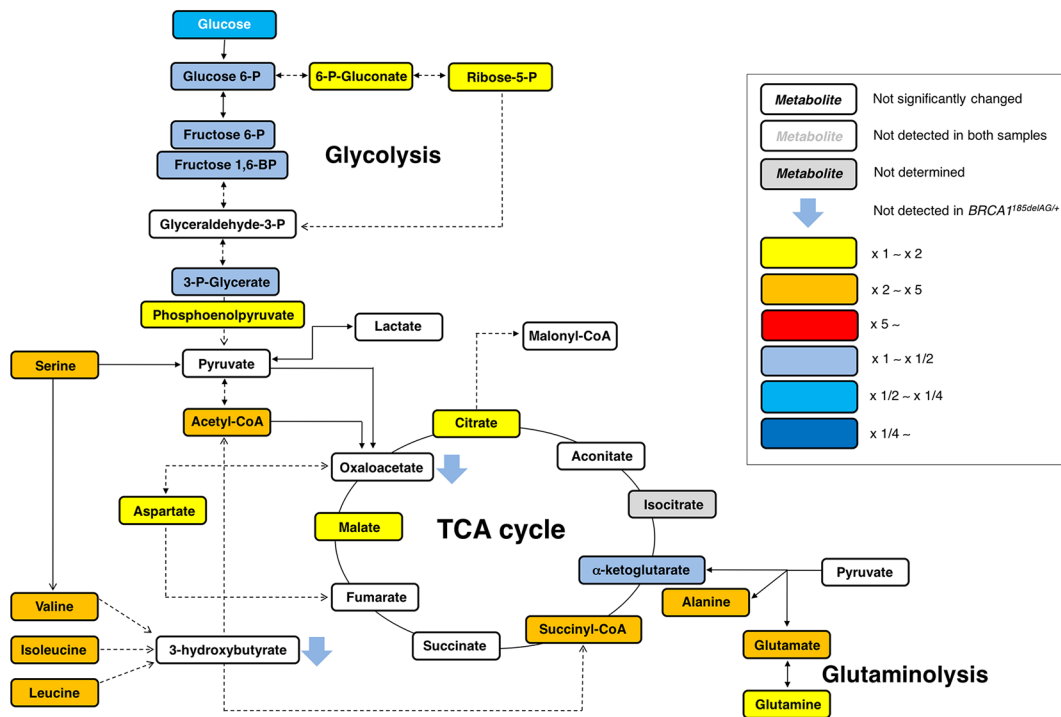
Glucose

Glucose 6-P

6-P-Gluconate

Ribose-5-P

Fructose 6-P

Fructose 1,6-BP

Glycolysis

Glyceraldehyde-3-P

3-P-Glycerate

Phosphoenolpyruvate

Lactate

Malonyl-CoA

Serine

Pyruvate

Acetyl-CoA

Citrate

Oxaloacetate

Aconitate

Aspartate

Isocitrate

Malate

TCA cycle

$\alpha$-ketoglutarate

Pyruvate

Alanine

Valine

Fumarate

Glutamate

Isoleucine

3-hydroxybutyrate

Succinate

Succinyl-CoA

Glutaminolysis

Leucine

Glutamine

| | |
|---|---|
| Metabolite | Not significantly changed |
| Metabolite | Not detected in both samples |
| Metabolite | Not determined |
| | Not detected in $BRCA1^{185delAG/+}$ |
| | x 1 ~ x 2 |
| | x 2 ~ x 5 |
| | x 5 ~ |
| | x 1 ~ x 1/2 |
| | x 1/2 ~ x 1/4 |
| | x 1/4 ~ |